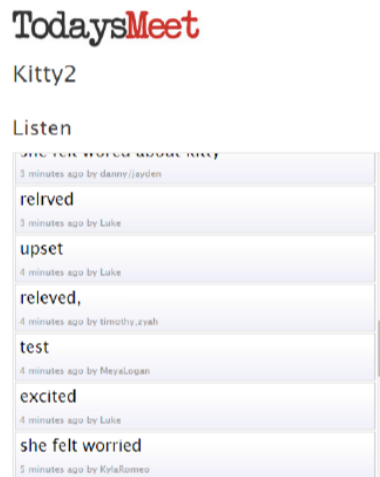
TodaysMeet

Kitty2

Listen

she felt worred about kitty
3 minutes ago by danny/jayden

relrved
3 minutes ago by Luke

upset
4 minutes ago by Luke

releved,
4 minutes ago by timothy,zyah

test
4 minutes ago by MeyaLogan

excited
4 minutes ago by Luke

she felt worried
5 minutes ago by KylaRomeo